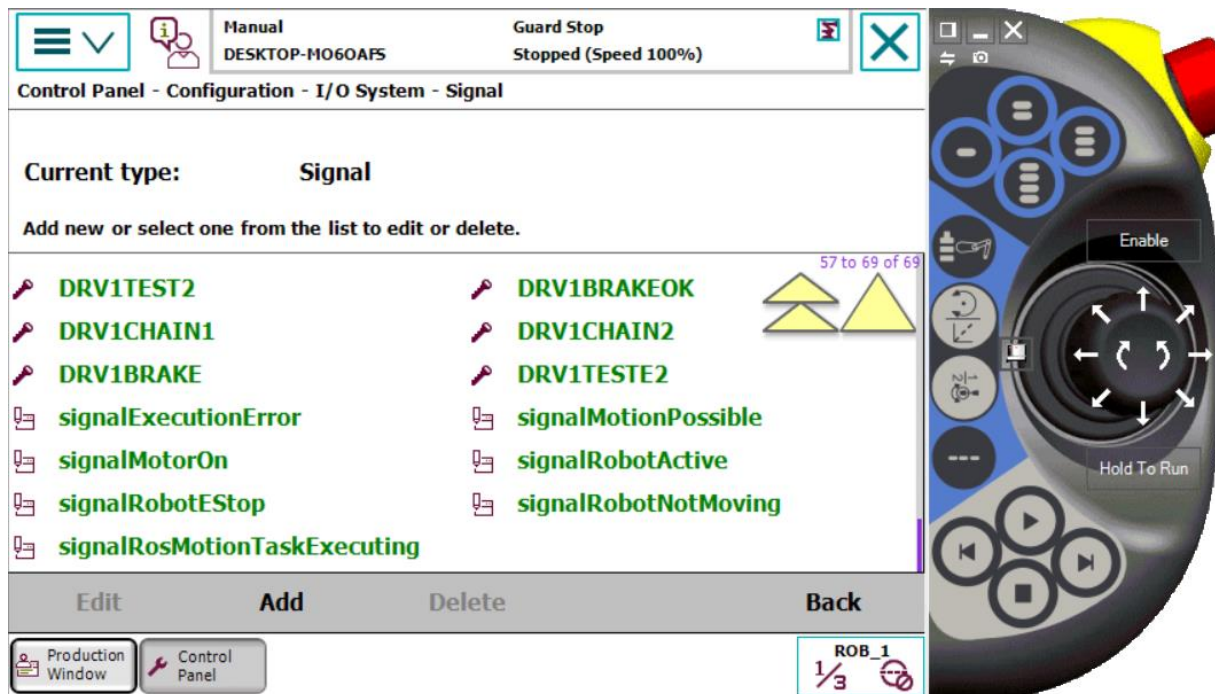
Manual
DESKTOP-MO6OAF5

Guard Stop
Stopped (Speed 100%)

Control Panel - Configuration - I/O System - Signal

Current type: Signal

Add new or select one from the list to edit or delete.

57 to 69 of 69

DRV1TEST2
DRV1BRAKEOK
DRV1CHAIN1
DRV1CHAIN2
DRV1BRAKE
DRV1TESTE2
signalExecutionError
signalMotionPossible
signalMotorOn
signalRobotActive
signalRobotEStop
signalRobotNotMoving
signalRosMotionTaskExecuting

Edit
Add
Delete
Back

Production Window
Control Panel

ROB_1
$\frac{1}{3}$

Enable
Hold To Run